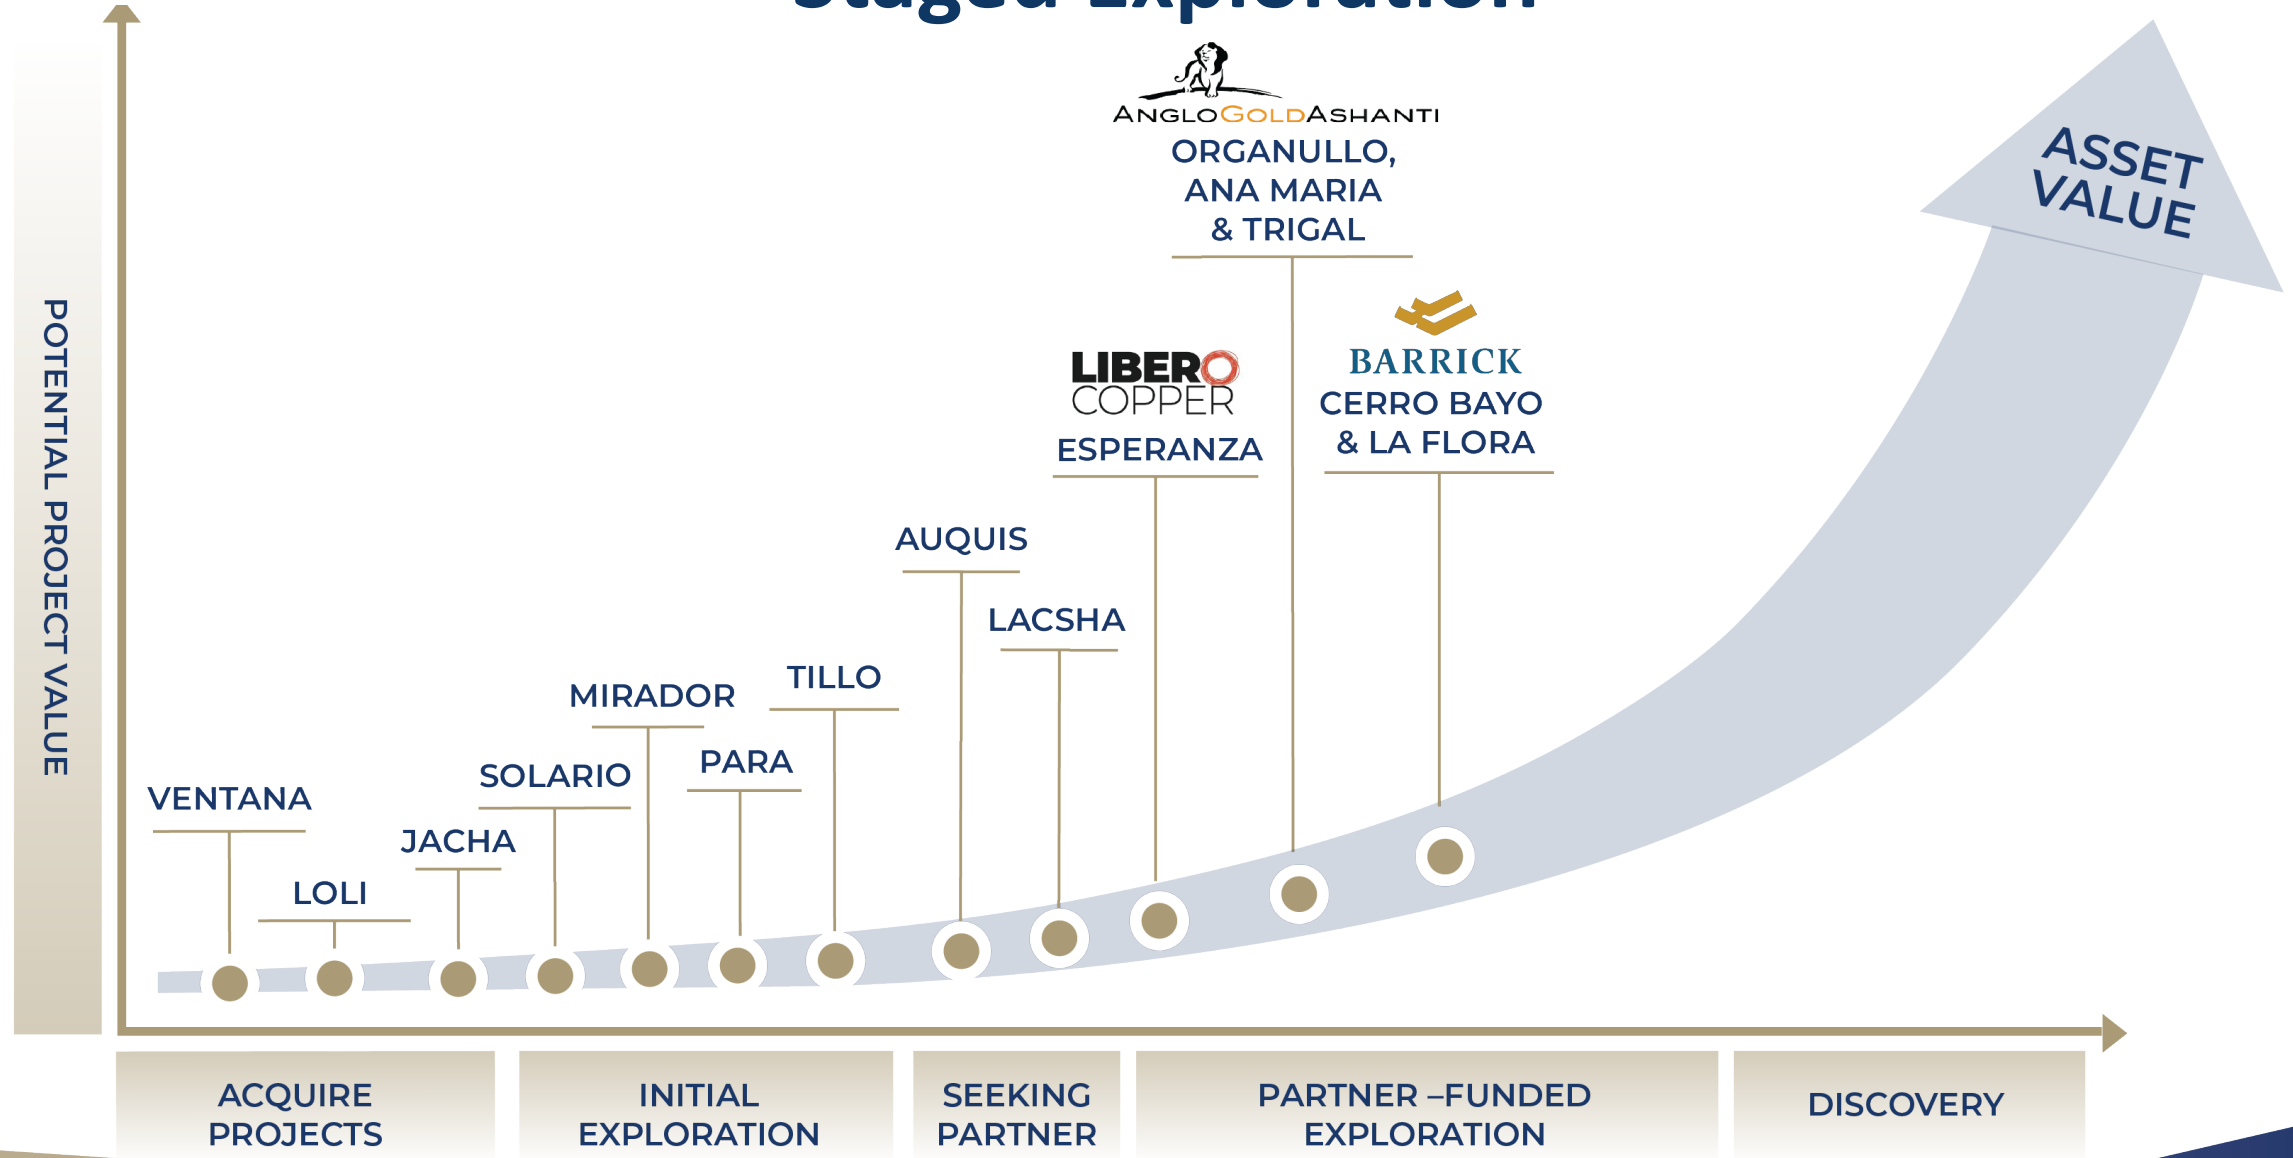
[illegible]

POTENTIAL PROJECT VALUE

ANGLOGOLDASHANTI
ORGANULLO, ANA MARIA & TRIGAL

ASSET VALUE

LIBERO COPPER
ESPERANZA

BARRICK
CERRO BAYO & LA FLORA

AUQUIS

LACSHA

MIRADOR

TILLO

PARA

SOLARIO

VENTANA

JACHA

LOLI

ACQUIRE PROJECTS

INITIAL EXPLORATION

SEEKING PARTNER

PARTNER –FUNDED EXPLORATION

DISCOVERY